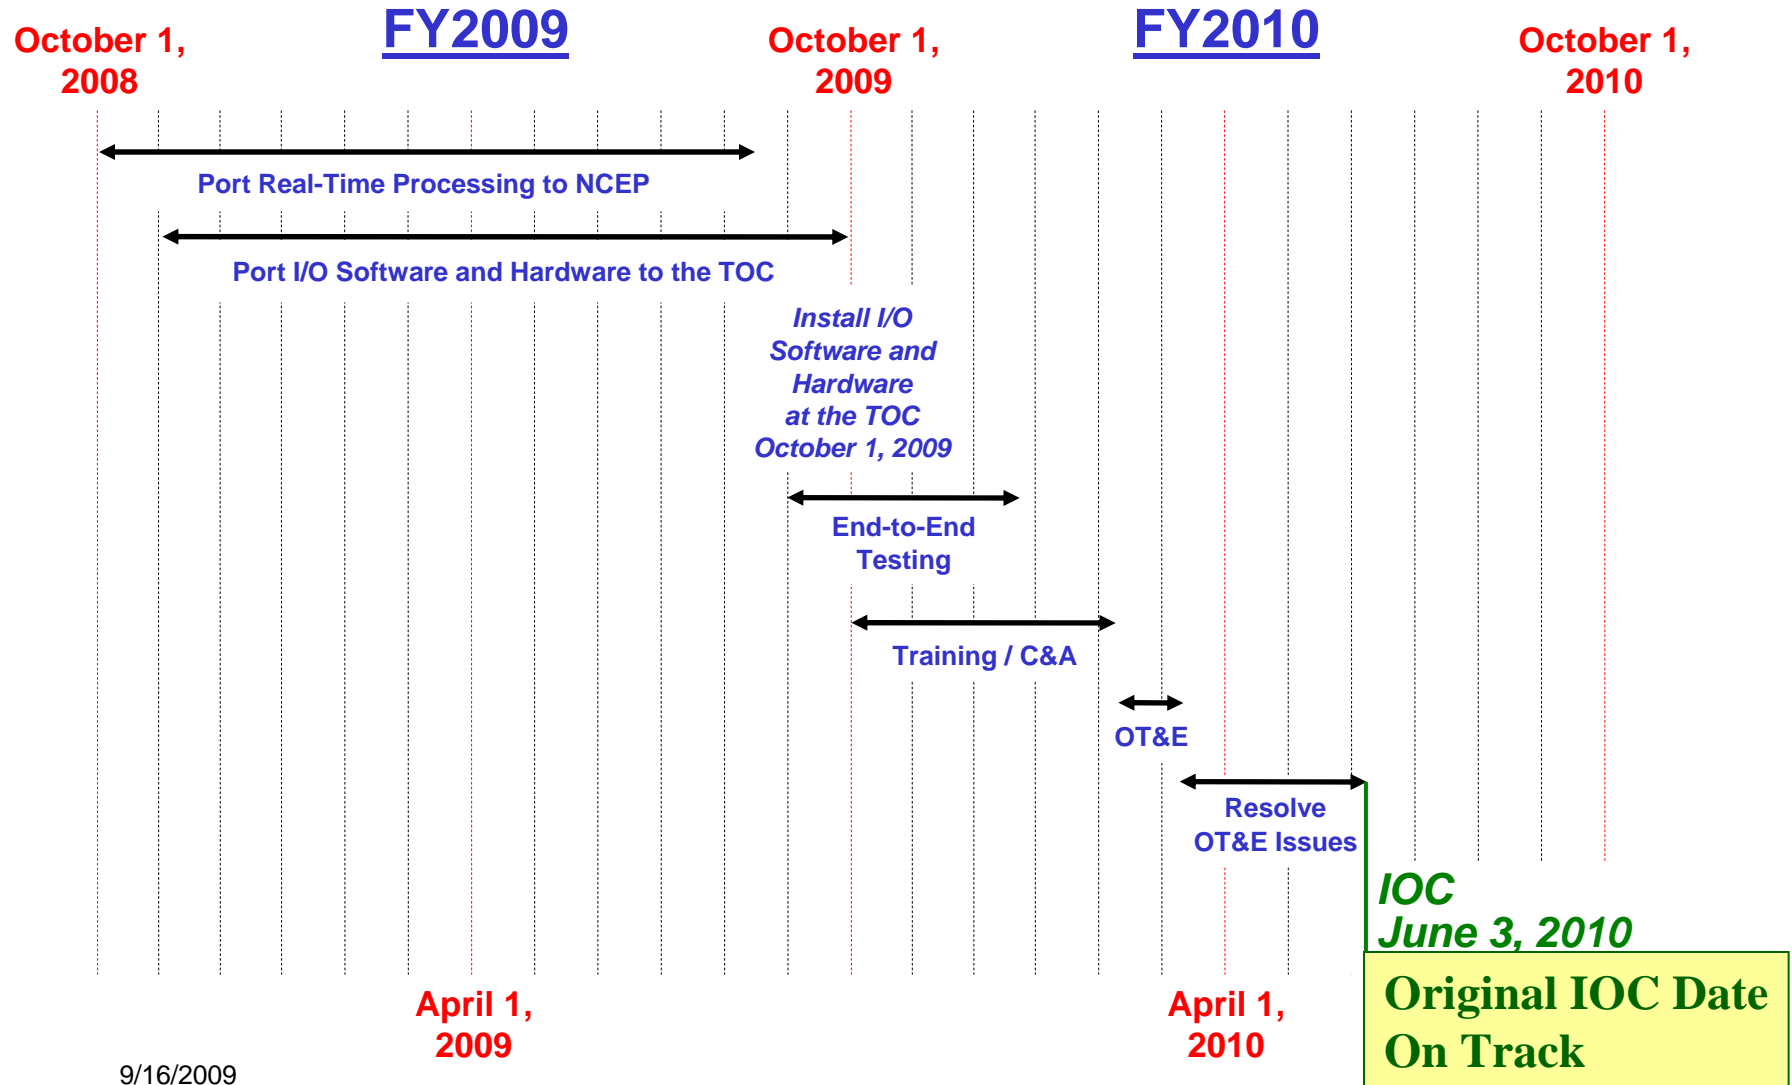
October 1, 2008

FY2009

October 1, 2009

FY2010

October 1, 2010

Port Real-Time Processing to NCEP

Port I/O Software and Hardware to the TOC

Install I/O Software and Hardware at the TOC October 1, 2009

End-to-End Testing

Training / C&A

OT&E

Resolve OT&E Issues

IOC June 3, 2010

Original IOC Date On Track

April 1, 2009

April 1, 2010

9/16/2009